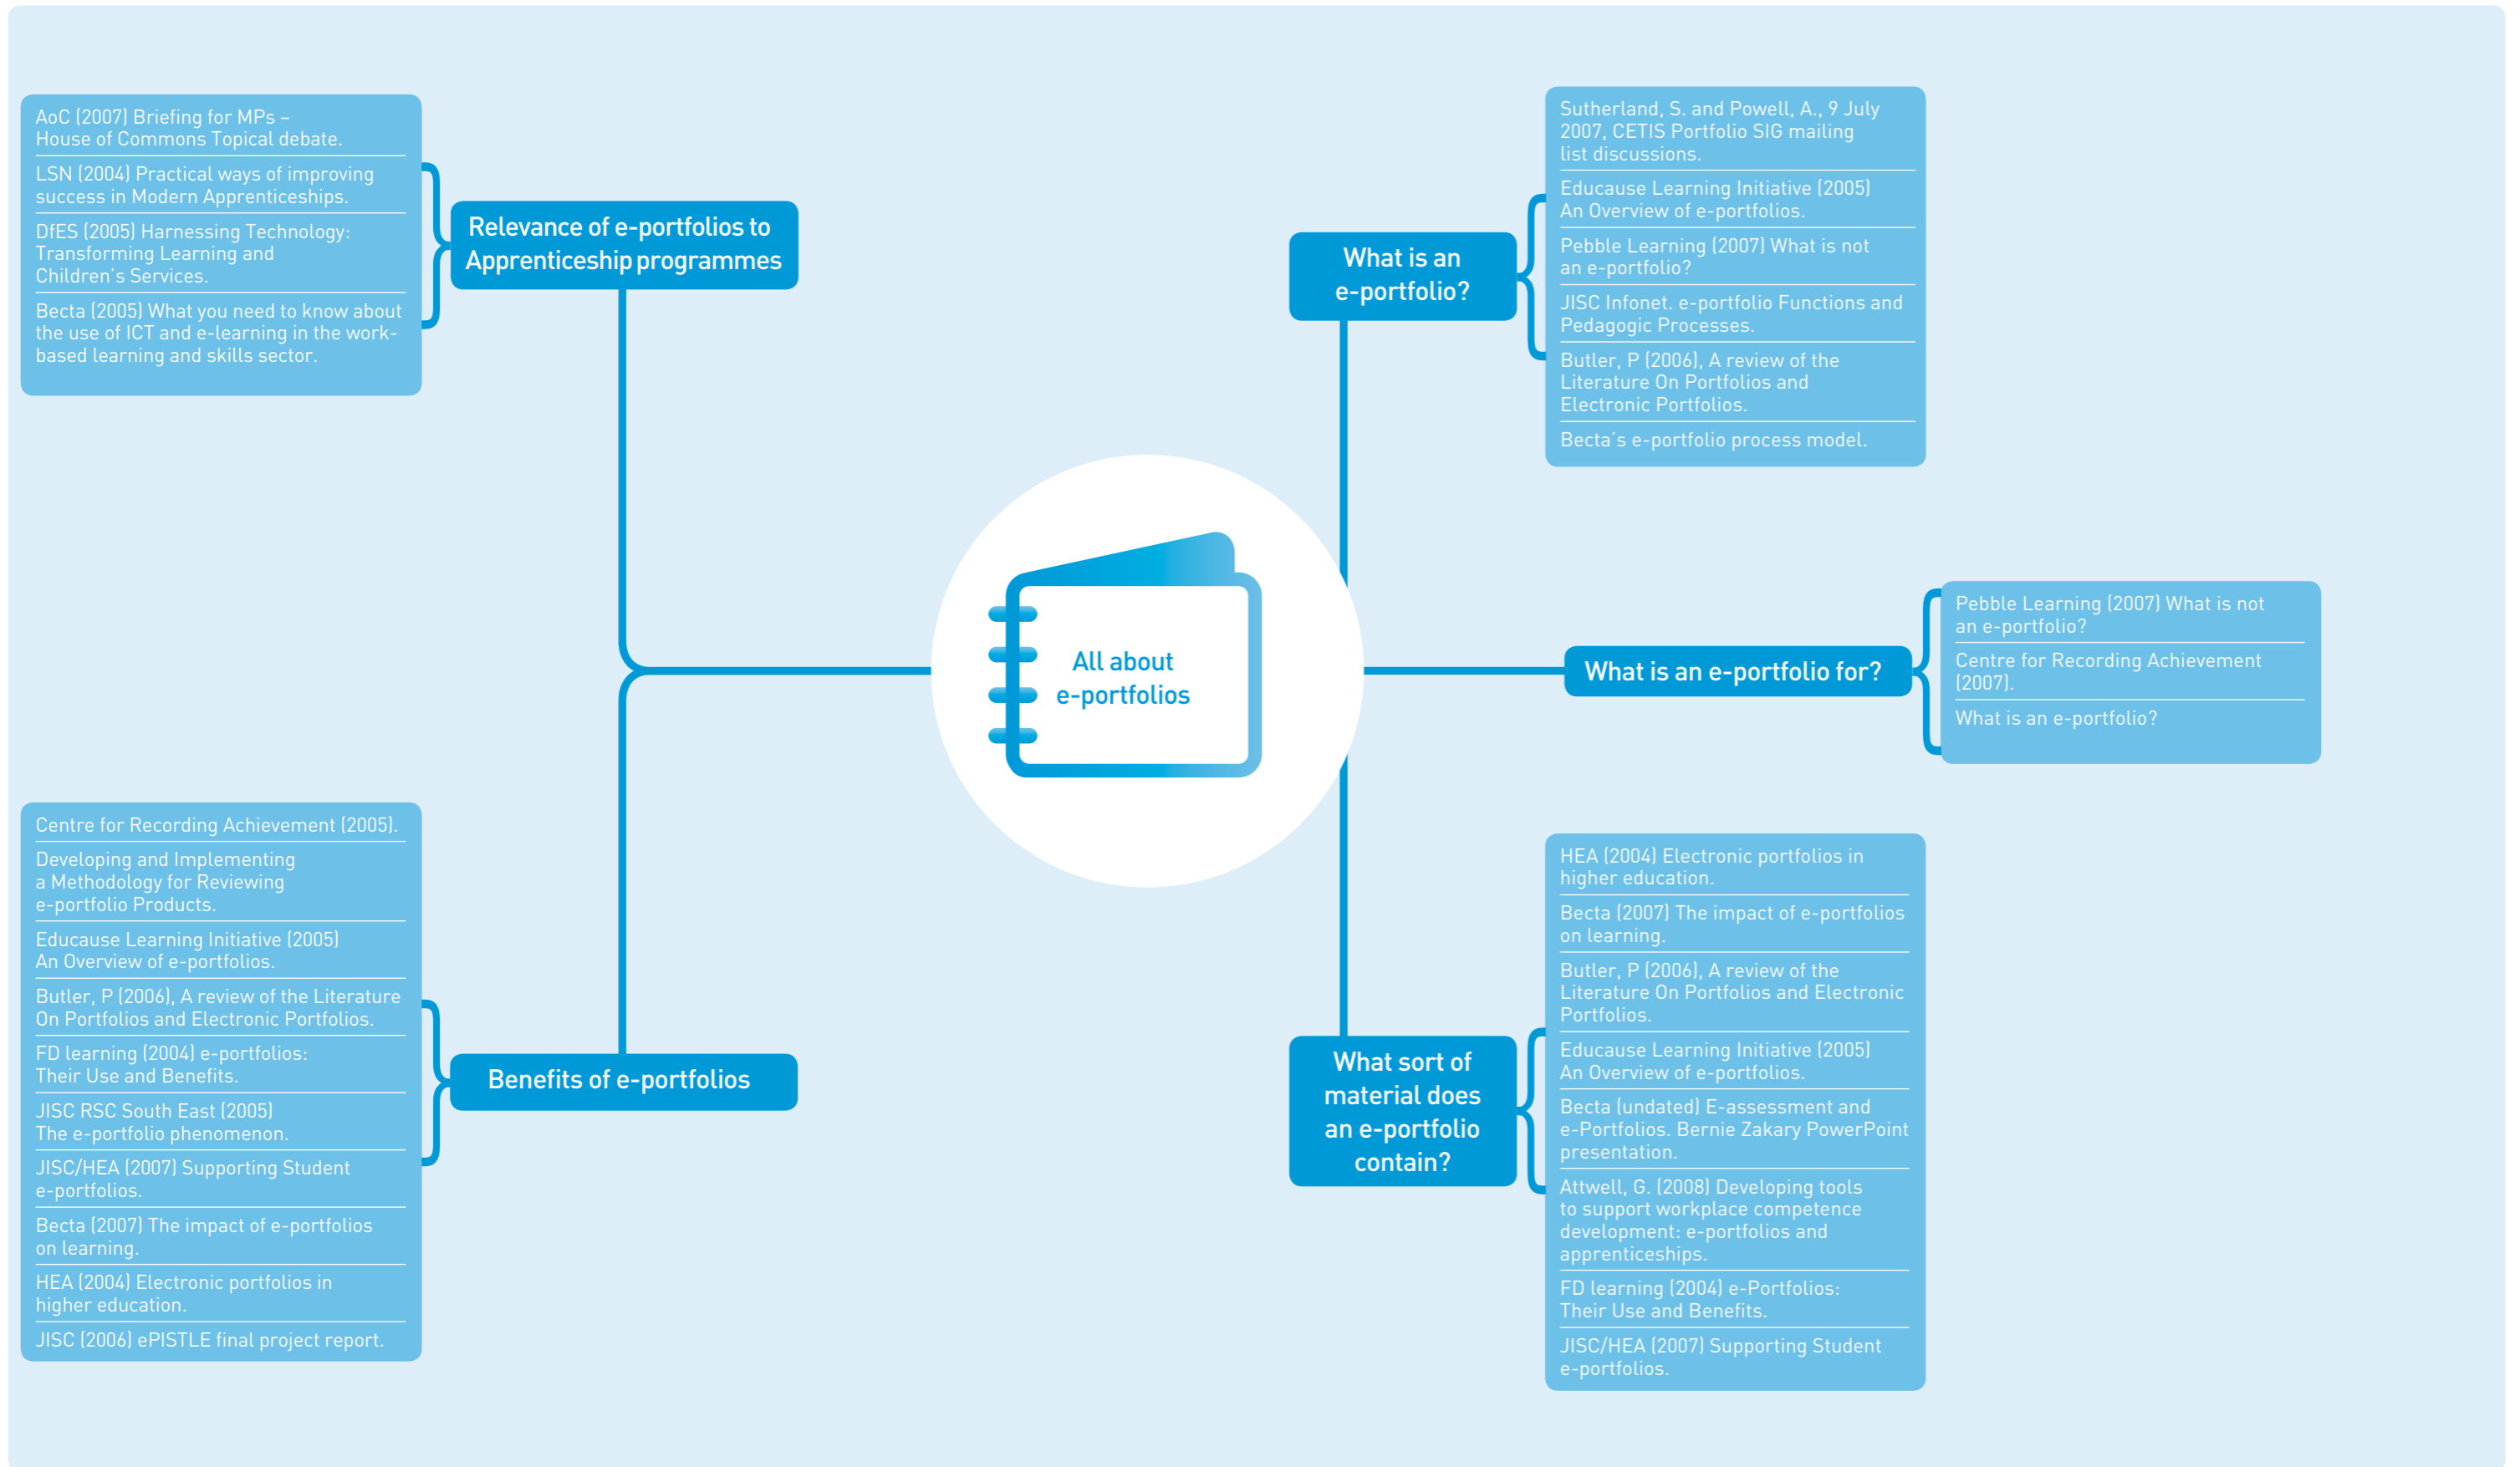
All about e-portfolios

Relevance of e-portfolios to Apprenticeship programmes

AoC (2007) Briefing for MPs – House of Commons Topical debate.

LSN (2004) Practical ways of improving success in Modern Apprenticeships.

DfES (2005) Harnessing Technology: Transforming Learning and Children's Services.

Becta (2005) What you need to know about the use of ICT and e-learning in the work-based learning and skills sector.

What is an e-portfolio?

Sutherland, S. and Powell, A., 9 July 2007, CETIS Portfolio SIG mailing list discussions.

Educause Learning Initiative (2005) An Overview of e-portfolios.

Pebble Learning (2007) What is not an e-portfolio?

JISC Infonet. e-portfolio Functions and Pedagogic Processes.

Butler, P (2006), A review of the Literature On Portfolios and Electronic Portfolios.

Becta's e-portfolio process model.

What is an e-portfolio for?

Pebble Learning (2007) What is not an e-portfolio?

Centre for Recording Achievement (2007).

What is an e-portfolio?

Benefits of e-portfolios

Centre for Recording Achievement (2005).

Developing and Implementing a Methodology for Reviewing e-portfolio Products.

Educause Learning Initiative (2005) An Overview of e-portfolios.

Butler, P (2006), A review of the Literature On Portfolios and Electronic Portfolios.

FD learning (2004) e-portfolios: Their Use and Benefits.

JISC RSC South East (2005) The e-portfolio phenomenon.

JISC/HEA (2007) Supporting Student e-portfolios.

Becta (2007) The impact of e-portfolios on learning.

HEA (2004) Electronic portfolios in higher education.

JISC (2006) ePISTLE final project report.

What sort of material does an e-portfolio contain?

HEA (2004) Electronic portfolios in higher education.

Becta (2007) The impact of e-portfolios on learning.

Butler, P (2006), A review of the Literature On Portfolios and Electronic Portfolios.

Educause Learning Initiative (2005) An Overview of e-portfolios.

Becta (undated) E-assessment and e-Portfolios. Bernie Zakary PowerPoint presentation.

Attwell, G. (2008) Developing tools to support workplace competence development: e-portfolios and apprenticeships.

FD learning (2004) e-Portfolios: Their Use and Benefits.

JISC/HEA (2007) Supporting Student e-portfolios.